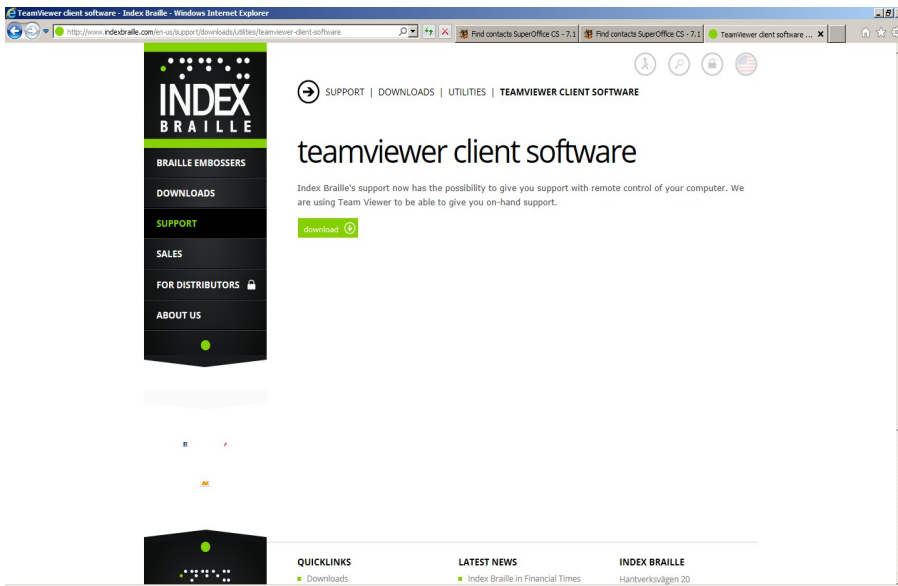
TeamViewer client software - Index Braille - Windows Internet Explorer

http://www.indexbraille.com/en-us/support/downloads/utilities/teamviewer-client-software

Find contacts SuperOffice CS - 7.1

Find contacts SuperOffice CS - 7.1

TeamViewer client software ...

INDEX BRAILLE

BRAILLE EMBOSSERS

DOWNLOADS

SUPPORT

SALES

FOR DISTRIBUTORS

ABOUT US

SUPPORT | DOWNLOADS | UTILITIES | TEAMVIEWER CLIENT SOFTWARE

teamviewer client software

Index Braille's support now has the possibility to give you support with remote control of your computer. We are using Team Viewer to be able to give you on-hand support.

download

QUICKLINKS

Downloads

LATEST NEWS

Index Braille in Financial Times

INDEX BRAILLE

Hantverksvägen 20